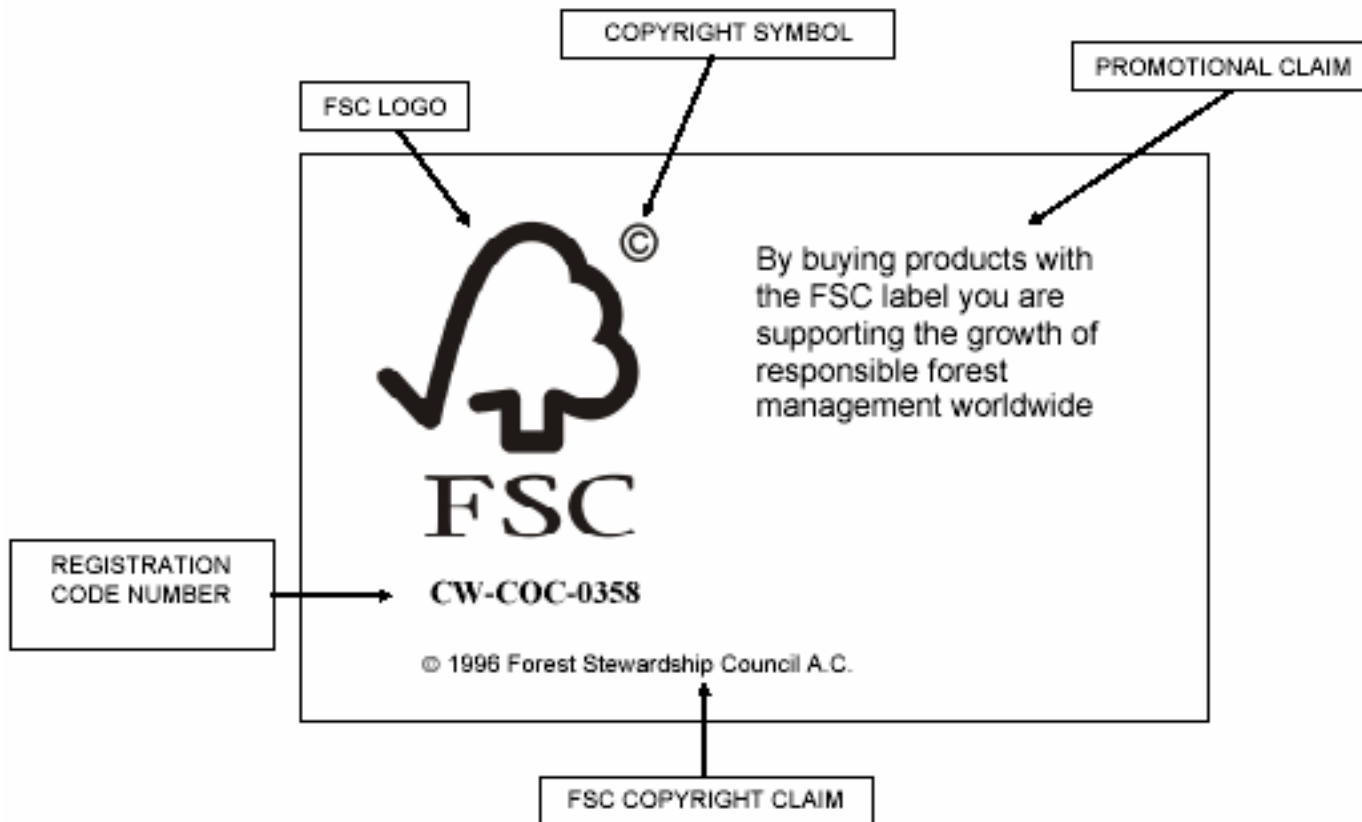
COPYRIGHT SYMBOL

PROMOTIONAL CLAIM

FSC LOGO

©

By buying products with the FSC label you are supporting the growth of responsible forest management worldwide

FSC

REGISTRATION CODE NUMBER

CW-COC-0358

© 1996 Forest Stewardship Council A.C.

FSC COPYRIGHT CLAIM